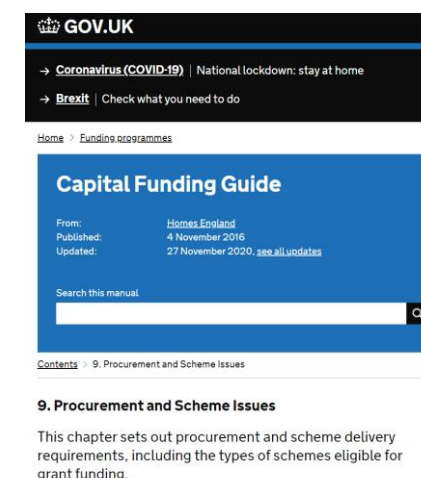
GOV.UK

→ Coronavirus (COVID-19) | National lockdown: stay at home

→ Brexit | Check what you need to do

Home > Funding programmes

Capital Funding Guide

From: Homes England
Published: 4 November 2016
Updated: 27 November 2020, see all updates

Search this manual

Contents > 9. Procurement and Scheme Issues

9. Procurement and Scheme Issues

This chapter sets out procurement and scheme delivery requirements, including the types of schemes eligible for grant funding.